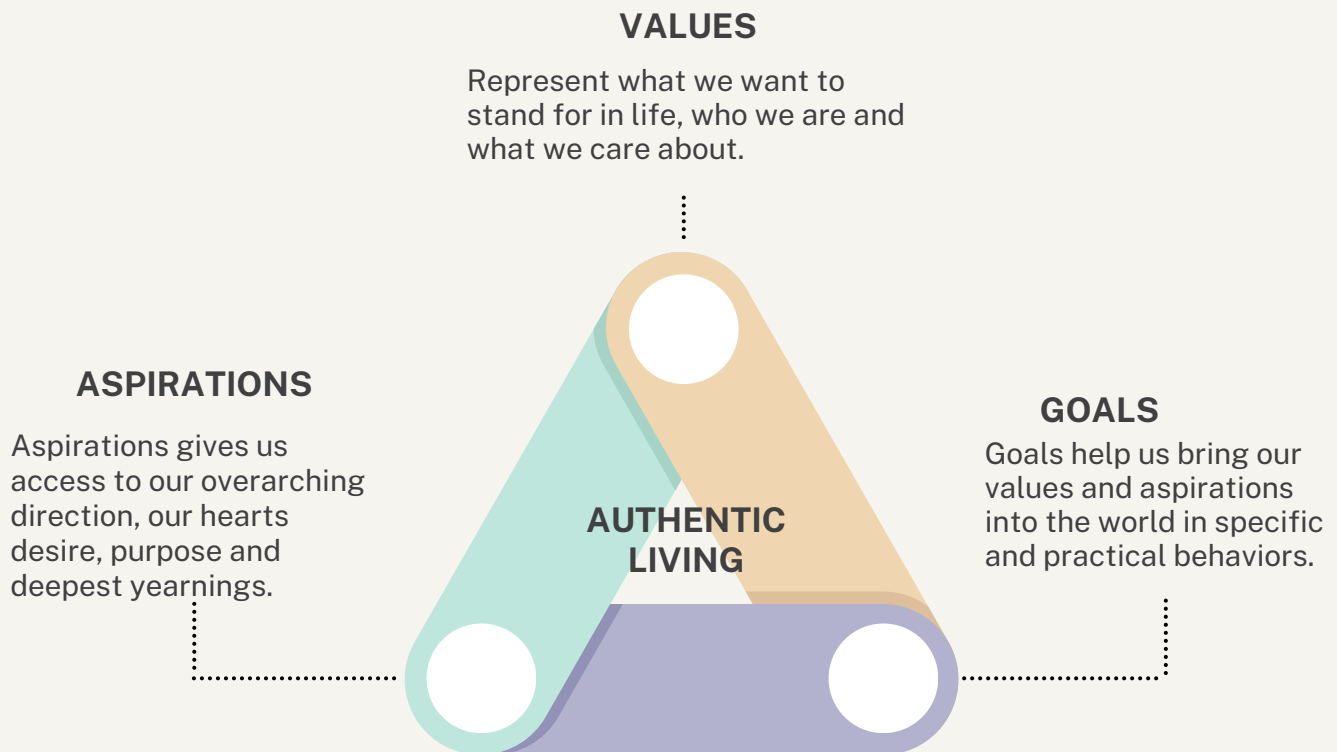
VALUES

Represent what we want to stand for in life, who we are and what we care about.

ASPIRATIONS

Aspirations gives us access to our overarching direction, our hearts desire, purpose and deepest yearnings.

AUTHENTIC LIVING

GOALS

Goals help us bring our values and aspirations into the world in specific and practical behaviors.